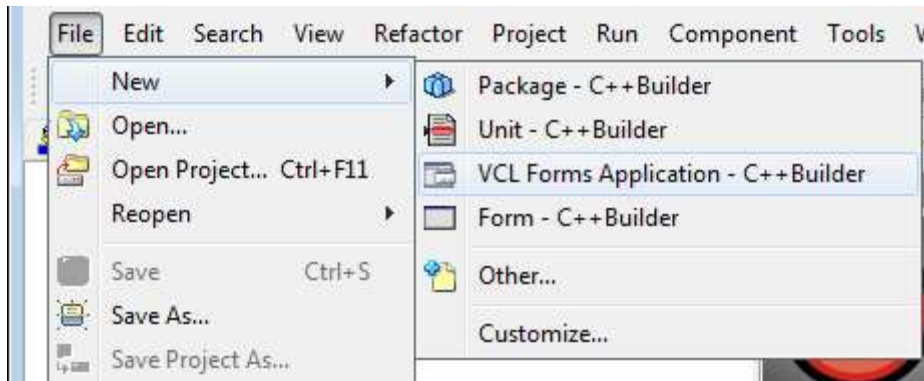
File Edit Search View Refactor Project Run Component Tools

New
Open...
Open Project... Ctrl+F11
Reopen
Save Ctrl+S
Save As...
Save Project As...

Package - C++Builder
Unit - C++Builder
VCL Forms Application - C++Builder
Form - C++Builder
Other...
Customize...